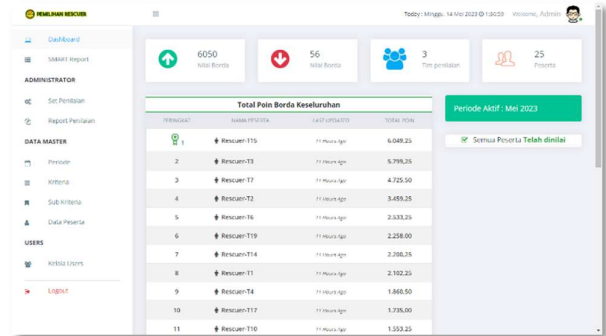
PEMILIHAN RESCUER

Today : Minggu, 14 Mei 2023 @ 1:30:59 Welcome, Admin

Dashboard
SMART Report
ADMINISTRATOR
Set Penilaian
Report Penilaian
DATA MASTER
Periode
Kriteria
Sub Kriteria
Data Peserta
USERS
Kelola Users
Logout

6050
Nilai Borda

56
Nilai Borda

3
Tim penilaian

25
Peserta

Total Poin Borda Keseluruhan

| PERINGKAT | NAMA PESERTA | LAST UPDATED | TOTAL POIN |
|---|---|---|---|
| 1 | Rescuer-T15 | 11 Hours Ago | 6.049,25 |
| 2 | Rescuer-T3 | 11 Hours Ago | 5.799,25 |
| 3 | Rescuer-T7 | 11 Hours Ago | 4.725,50 |
| 4 | Rescuer-T2 | 11 Hours Ago | 3.459,25 |
| 5 | Rescuer-T6 | 11 Hours Ago | 2.533,25 |
| 6 | Rescuer-T19 | 11 Hours Ago | 2.258,00 |
| 7 | Rescuer-T14 | 11 Hours Ago | 2.208,25 |
| 8 | Rescuer-T1 | 11 Hours Ago | 2.102,25 |
| 9 | Rescuer-T4 | 11 Hours Ago | 1.868,50 |
| 10 | Rescuer-T17 | 11 Hours Ago | 1.735,00 |
| 11 | Rescuer-T10 | 11 Hours Ago | 1.553,25 |

Periode Aktif : Mei 2023

Semua Peserta Telah dinilai